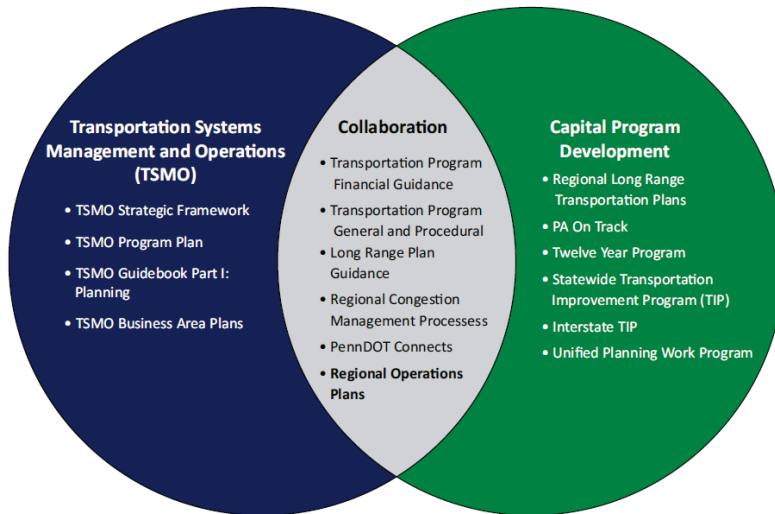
Transportation Systems Management and Operations (TSMO)

• TSMO Strategic Framework
• TSMO Program Plan
• TSMO Guidebook Part I: Planning
• TSMO Business Area Plans

Collaboration

• Transportation Program Financial Guidance
• Transportation Program General and Procedural
• Long Range Plan Guidance
• Regional Congestion Management Processess
• PennDOT Connects
• Regional Operations Plans

Capital Program Development

• Regional Long Range Transportation Plans
• PA On Track
• Twelve Year Program
• Statewide Transportation Improvement Program (TIP)
• Interstate TIP
• Unified Planning Work Program